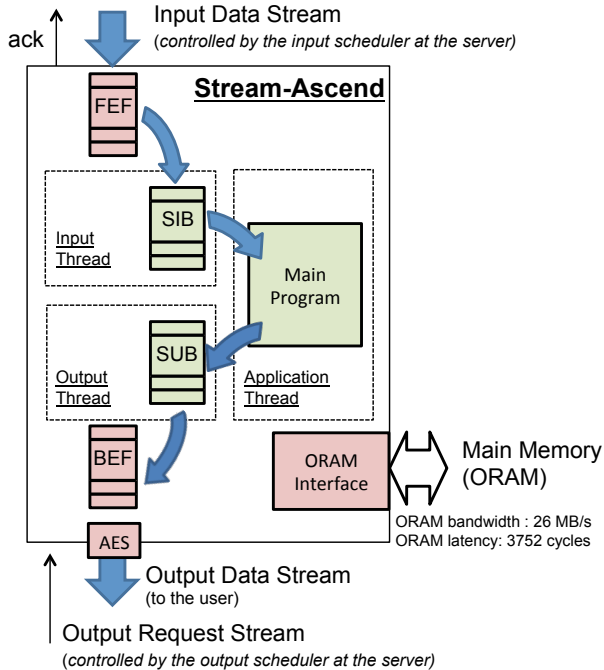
ack

Input Data Stream
(controlled by the input scheduler at the server)

Stream-Ascend

FEF

SIB

Input Thread

Main Program

SUB

Output Thread

Application Thread

BEF

ORAM Interface

Main Memory (ORAM)

ORAM bandwidth : 26 MB/s
ORAM latency: 3752 cycles

AES

Output Data Stream
(to the user)

Output Request Stream
(controlled by the output scheduler at the server)